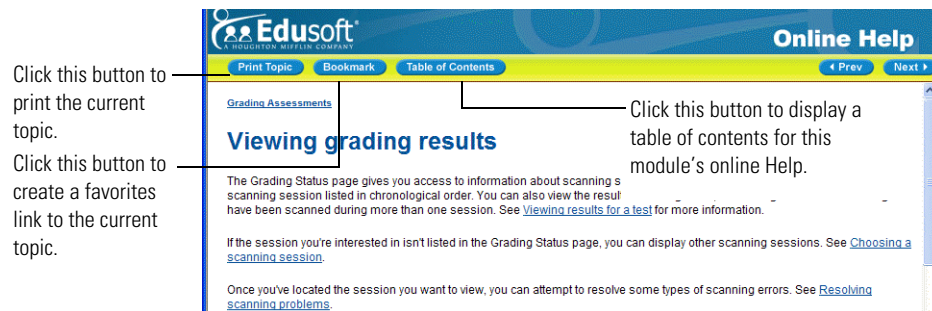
Edusoft®
A HOUGHTON MIFFLIN COMPANY
Online Help

Print Topic
Bookmark
Table of Contents
◂ Prev
Next ▸

Click this button to print the current topic.

Click this button to create a favorites link to the current topic.

Click this button to display a table of contents for this module's online Help.

Grading Assessments

Viewing grading results

The Grading Status page gives you access to information about scanning s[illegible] scanning session listed in chronological order. You can also view the result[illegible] have been scanned during more than one session. See Viewing results for a test for more information.

If the session you're interested in isn't listed in the Grading Status page, you can display other scanning sessions. See Choosing a scanning session.

Once you've located the session you want to view, you can attempt to resolve some types of scanning errors. See Resolving scanning problems.